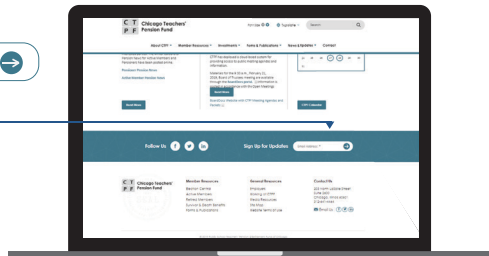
C T P F Chicago Teachers' Pension Fund

Search

About CTPF Member Resources Investments Forms & Publications News & Updates Contact

Pension News

Retiree Newsletter

Read More

Read More

CTPF Calendar

Follow Us

Sign Up for Updates

C T P F Chicago Teachers' Pension Fund

Member Resources

General Resources

Contact Us

Email Us

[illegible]